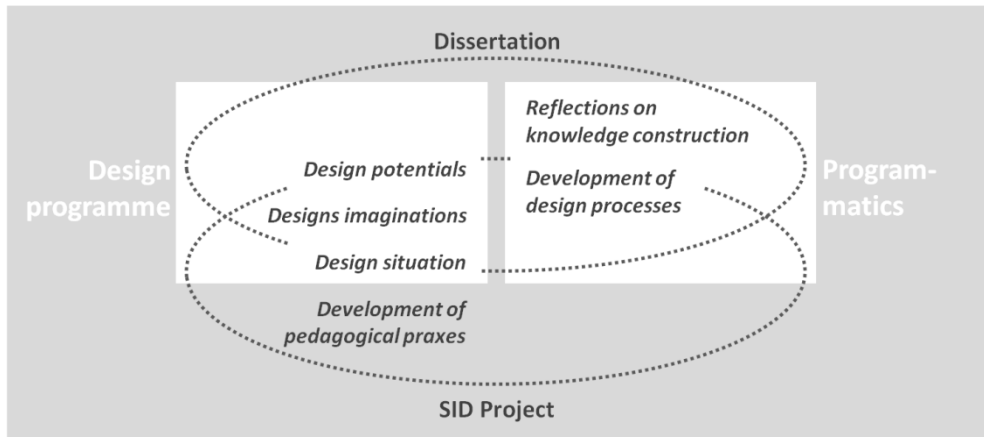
Dissertation

Design programme

Design potentials

Designs imaginations

Design situation

Reflections on knowledge construction

Development of design processes

Programmatics

Development of pedagogical praxes

SID Project